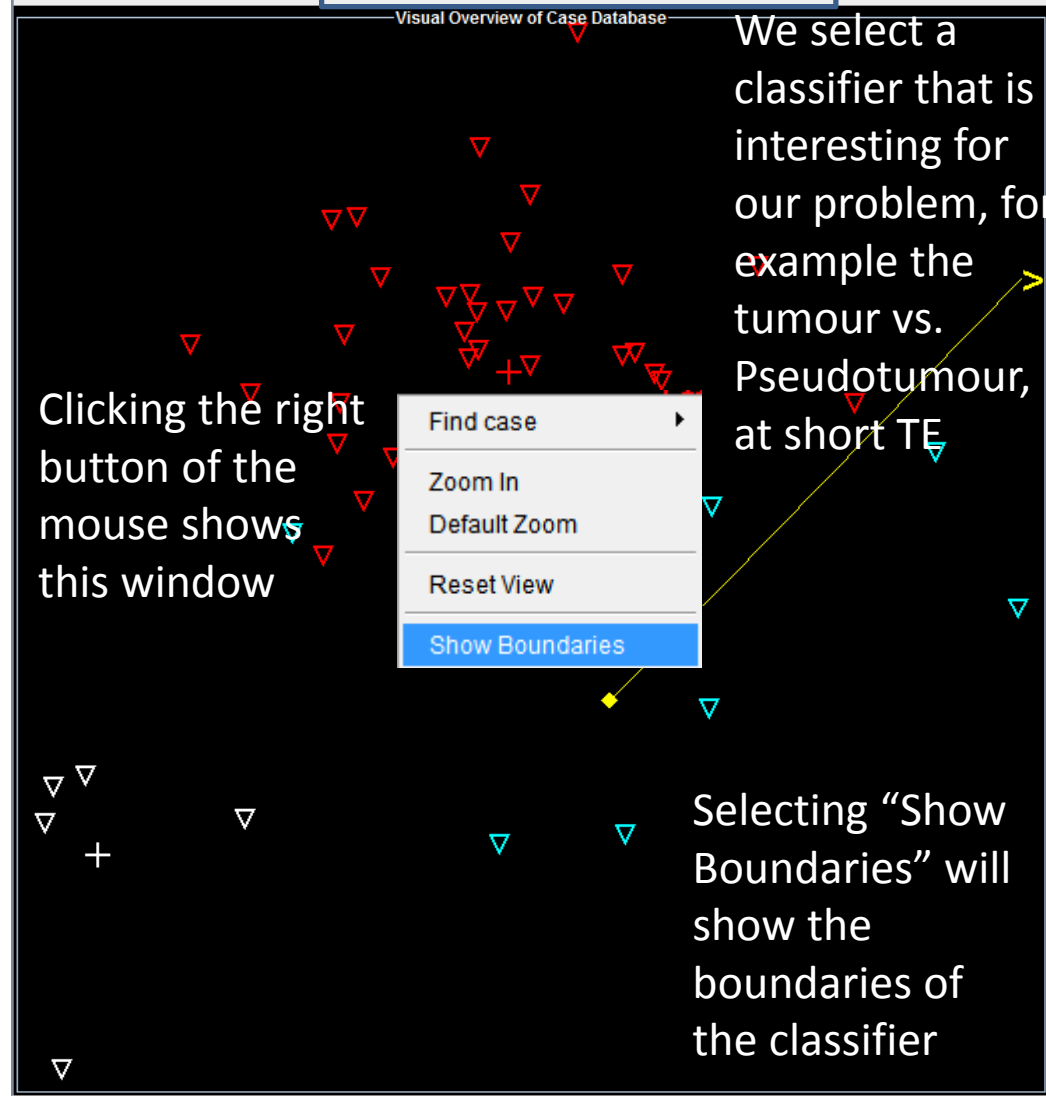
Visual Overview of Case Database

We select a classifier that is interesting for our problem, fo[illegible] example the tumour vs. Pseudotumour, at short TE

Clicking the right button of the mouse shows this window

Find case
Zoom In
Default Zoom
Reset View
Show Boundaries

Selecting "Show Boundaries" will show the boundaries of the classifier